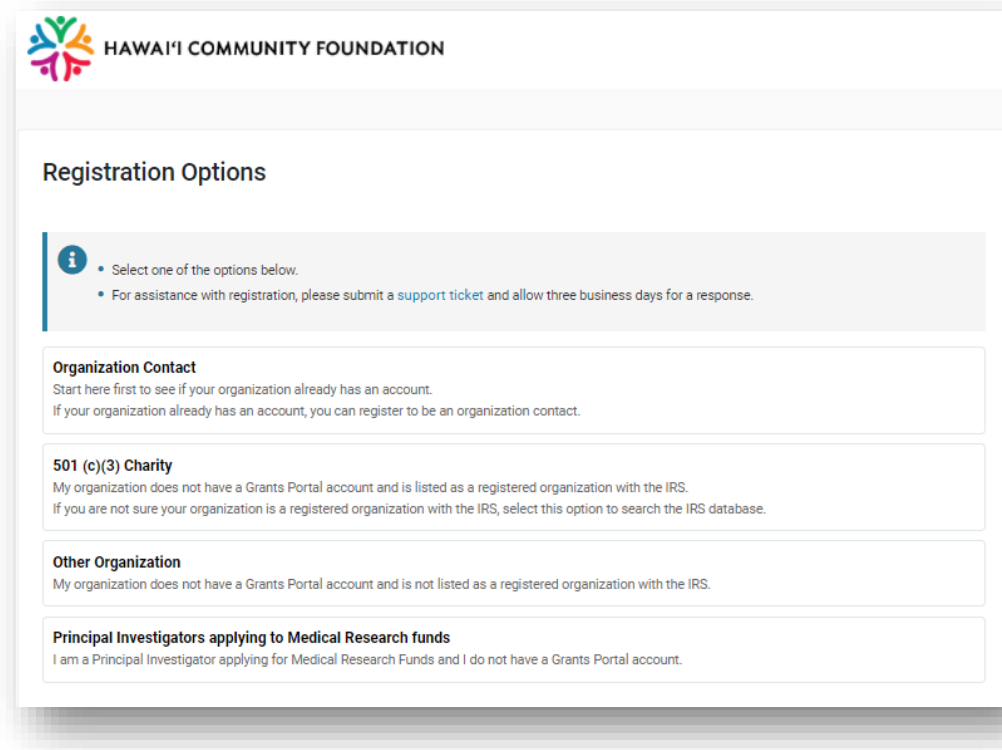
HAWAIʻI COMMUNITY FOUNDATION

Registration Options

- Select one of the options below.
- For assistance with registration, please submit a support ticket and allow three business days for a response.

Organization Contact
Start here first to see if your organization already has an account.
If your organization already has an account, you can register to be an organization contact.

501 (c)(3) Charity
My organization does not have a Grants Portal account and is listed as a registered organization with the IRS.
If you are not sure your organization is a registered organization with the IRS, select this option to search the IRS database.

Other Organization
My organization does not have a Grants Portal account and is not listed as a registered organization with the IRS.

Principal Investigators applying to Medical Research funds
I am a Principal Investigator applying for Medical Research Funds and I do not have a Grants Portal account.